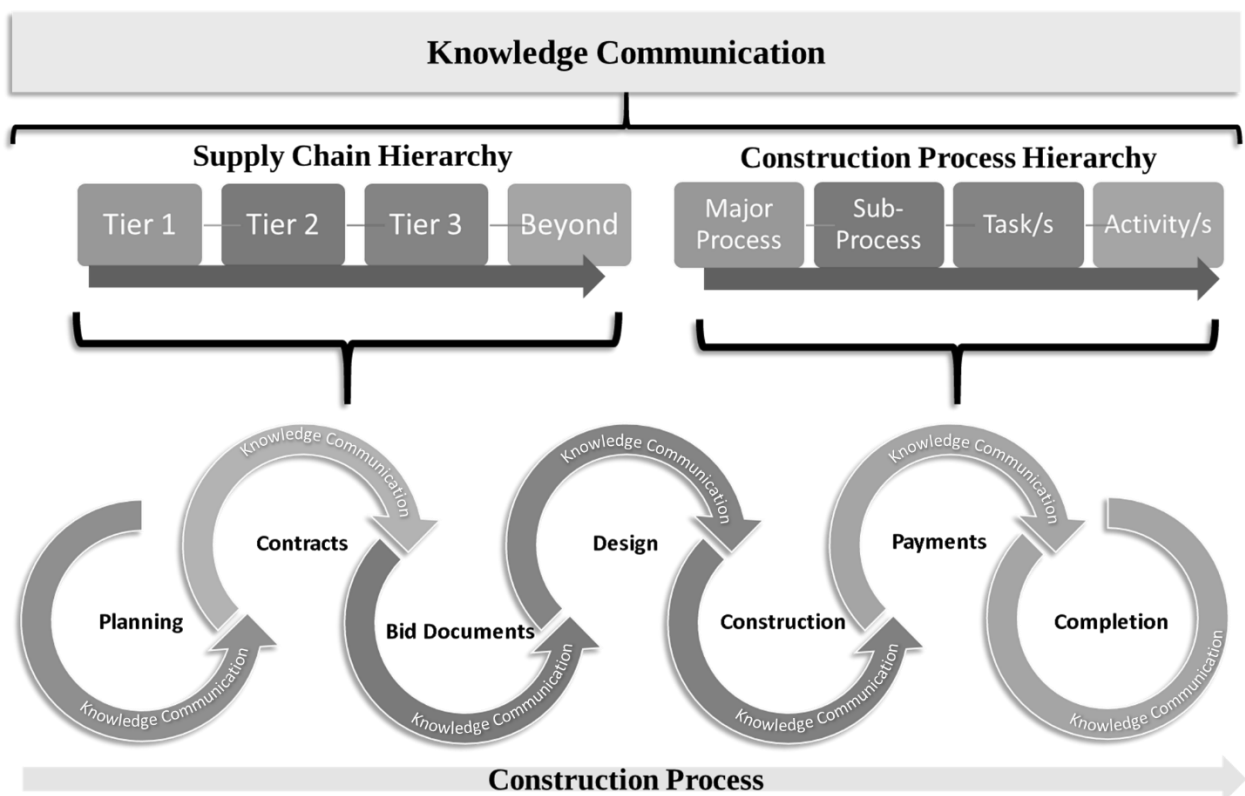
Knowledge Communication

Supply Chain Hierarchy

Tier 1
Tier 2
Tier 3
Beyond

Construction Process Hierarchy

Major Process
Sub-Process
Task/s
Activity/s

Knowledge Communication
Knowledge Communication
Knowledge Communication

Planning
Contracts
Bid Documents
Design
Construction
Payments
Completion

Knowledge Communication
Knowledge Communication
Knowledge Communication
Knowledge Communication

Construction Process